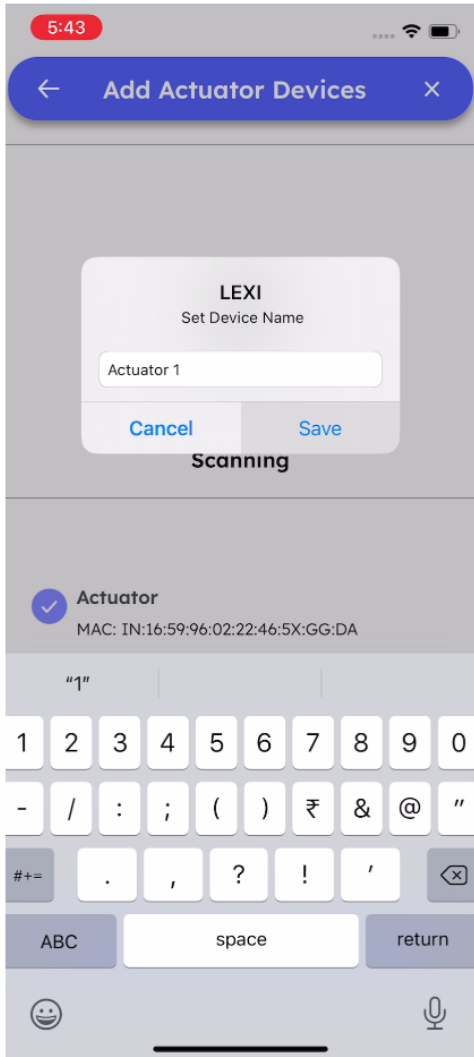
5:43

Add Actuator Devices

LEXI
Set Device Name

Actuator 1

Cancel Save

Scanning

Actuator
MAC: IN:16:59:96:02:22:46:5X:GG:DA

"1"

1 2 3 4 5 6 7 8 9 0
- / : ; ( ) ₹ & @ "
#+= . , ? ! '
ABC space return